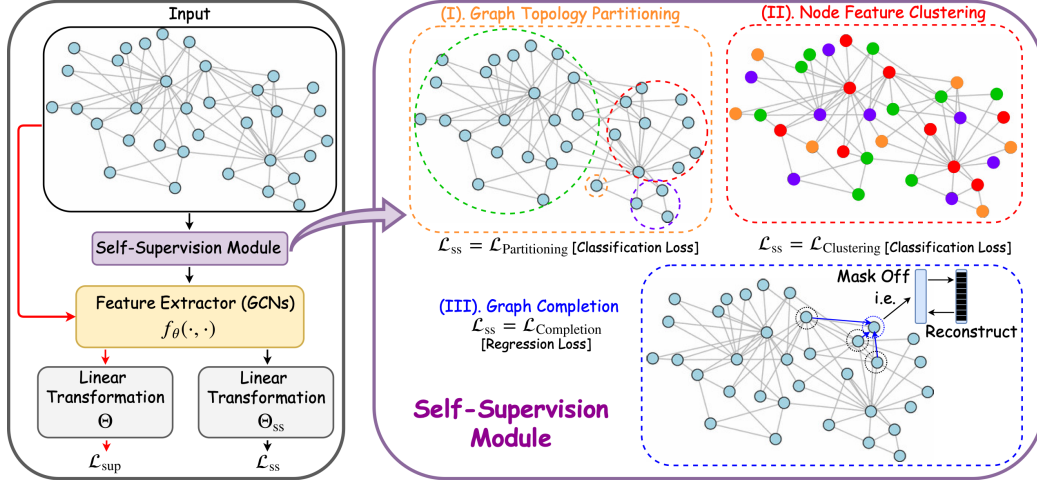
Input

Self-Supervision Module

Feature Extractor (GCNs)
$f_\theta(\cdot,\cdot)$

Linear Transformation
$\Theta$

$\mathcal{L}_{\text{sup}}$

Linear Transformation
$\Theta_{\text{ss}}$

$\mathcal{L}_{\text{ss}}$

(I). Graph Topology Partitioning

$\mathcal{L}_{\text{ss}} = \mathcal{L}_{\text{Partitioning}}$ [Classification Loss]

(II). Node Feature Clustering

$\mathcal{L}_{\text{ss}} = \mathcal{L}_{\text{Clustering}}$ [Classification Loss]

(III). Graph Completion
$\mathcal{L}_{\text{ss}} = \mathcal{L}_{\text{Completion}}$
[Regression Loss]

Mask Off
i.e.
Reconstruct

Self-Supervision Module